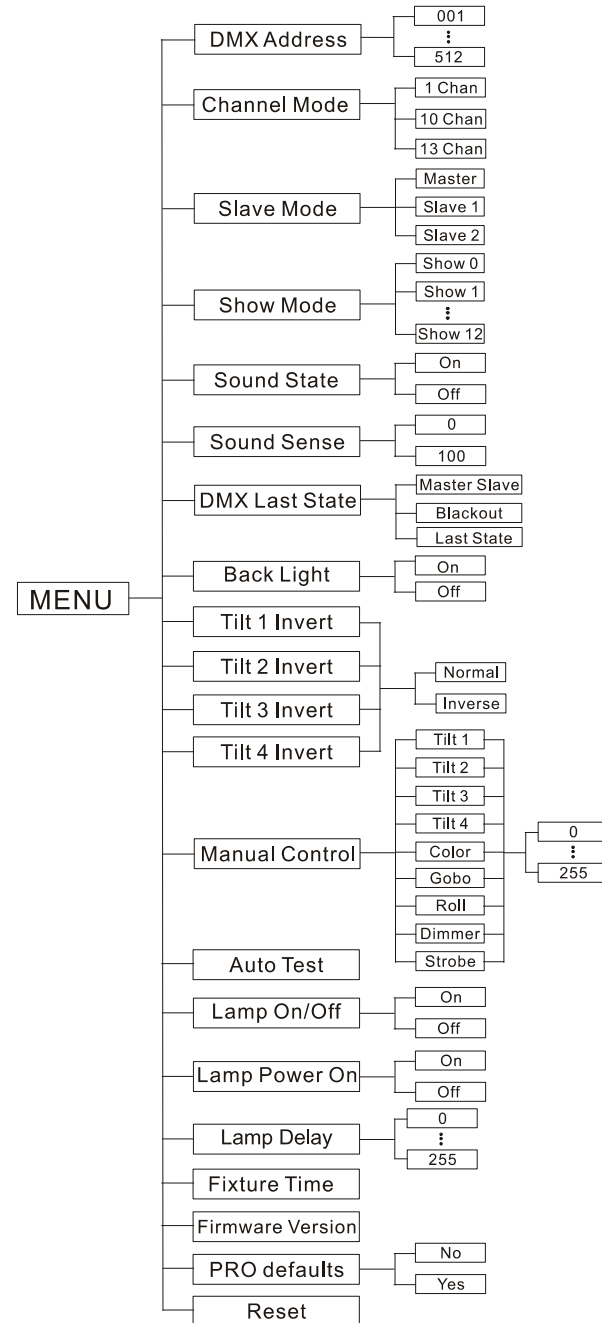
MENU

DMX Address
001
⋮
512

Channel Mode
1 Chan
10 Chan
13 Chan

Slave Mode
Master
Slave 1
Slave 2

Show Mode
Show 0
Show 1
⋮
Show 12

Sound State
On
Off

Sound Sense
0
100

DMX Last State
Master Slave
Blackout
Last State

Back Light
On
Off

Tilt 1 Invert
Tilt 2 Invert
Tilt 3 Invert
Tilt 4 Invert
Normal
Inverse

Manual Control
Tilt 1
Tilt 2
Tilt 3
Tilt 4
Color
Gobo
Roll
Dimmer
Strobe
0
⋮
255

Auto Test

Lamp On/Off
On
Off

Lamp Power On
On
Off

Lamp Delay
0
⋮
255

Fixture Time

Firmware Version

PRO defaults
No
Yes

Reset